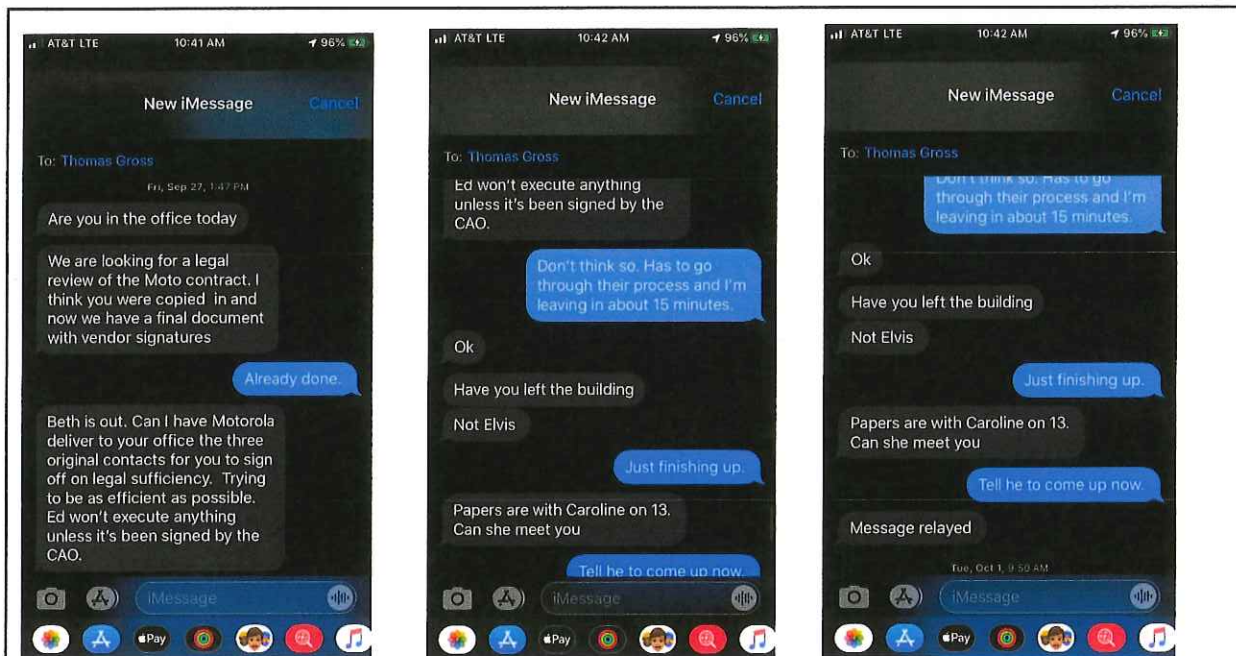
AT&T LTE 10:41 AM 96%

New iMessage Cancel

To: Thomas Gross

Fri, Sep 27, 1:47 PM

Are you in the office today

We are looking for a legal review of the Moto contract. I think you were copied in and now we have a final document with vendor signatures

Already done.

Beth is out. Can I have Motorola deliver to your office the three original contacts for you to sign off on legal sufficiency. Trying to be as efficient as possible. Ed won't execute anything unless it's been signed by the CAO.

iMessage

Pay

AT&T LTE 10:42 AM 96%

New iMessage Cancel

To: Thomas Gross

Ed won't execute anything unless it's been signed by the CAO.

Don't think so. Has to go through their process and I'm leaving in about 15 minutes.

Ok

Have you left the building

Not Elvis

Just finishing up.

Papers are with Caroline on 13. Can she meet you

Tell he to come up now.

iMessage

Pay

AT&T LTE 10:42 AM 96%

New iMessage Cancel

To: Thomas Gross

Don't think so. Has to go through their process and I'm leaving in about 15 minutes.

Ok

Have you left the building

Not Elvis

Just finishing up.

Papers are with Caroline on 13. Can she meet you

Tell he to come up now.

Message relayed

Tue, Oct 1, 9:50 AM

iMessage

Pay